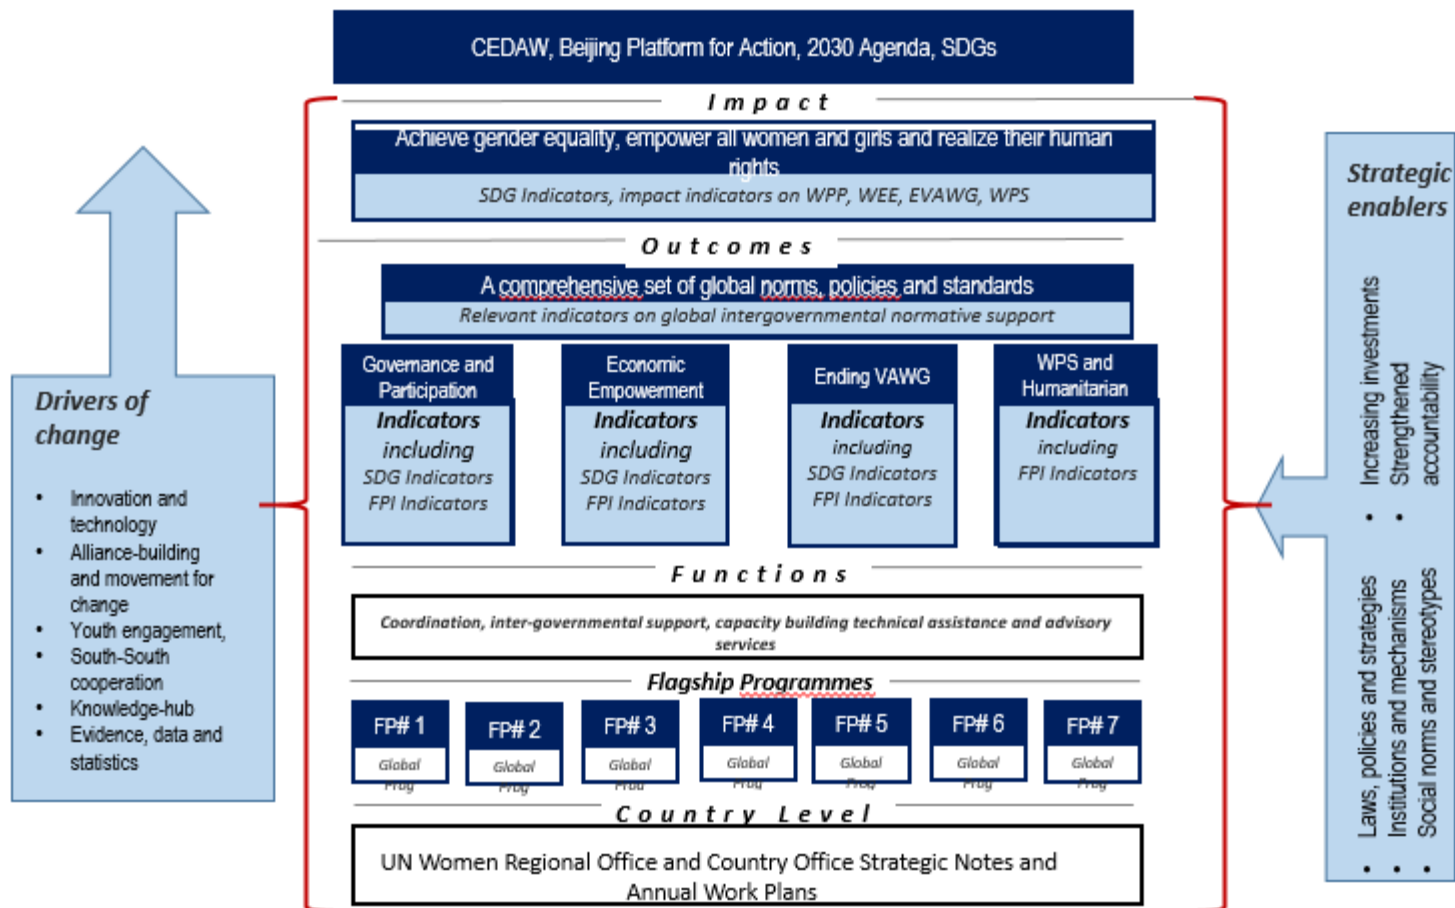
CEDAW, Beijing Platform for Action, 2030 Agenda, SDGs

Impact

Achieve gender equality, empower all women and girls and realize their human rights

SDG Indicators, impact indicators on WPP, WEE, EVAWG, WPS

Outcomes

A comprehensive set of global norms, policies and standards

Relevant indicators on global intergovernmental normative support

Governance and Participation
Indicators including
SDG Indicators
FPI Indicators

Economic Empowerment
Indicators including
SDG Indicators
FPI Indicators

Ending VAWG
Indicators
including
SDG Indicators
FPI Indicators

WPS and Humanitarian
Indicators
including
FPI Indicators

Functions

Coordination, inter-governmental support, capacity building technical assistance and advisory services

Flagship Programmes

FP# 1
Global Prog

FP# 2
Global Prog

FP# 3
Global Prog

FP# 4
Global Prog

FP# 5
Global Prog

FP# 6
Global Prog

FP# 7
Global Prog

Country Level

UN Women Regional Office and Country Office Strategic Notes and Annual Work Plans

Drivers of change

• Innovation and technology
• Alliance-building and movement for change
• Youth engagement,
• South-South cooperation
• Knowledge-hub
• Evidence, data and statistics

Strategic enablers

• Increasing investments
• Strengthened accountability
• Laws, policies and strategies
• Institutions and mechanisms
• Social norms and stereotypes